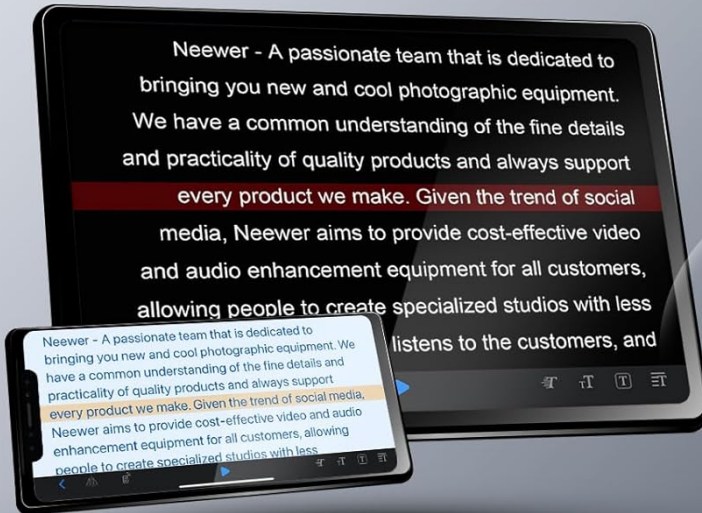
Neewer - A passionate team that is dedicated to bringing you new and cool photographic equipment. We have a common understanding of the fine details and practicality of quality products and always support every product we make. Given the trend of social media, Neewer aims to provide cost-effective video and audio enhancement equipment for all customers, allowing people to create specialized studios with less

listens to the customers, and

Neewer - A passionate team that is dedicated to bringing you new and cool photographic equipment. We have a common understanding of the fine details and practicality of quality products and always support every product we make. Given the trend of social media, Neewer aims to provide cost-effective video and audio enhancement equipment for all customers, allowing people to create specialized studios with less